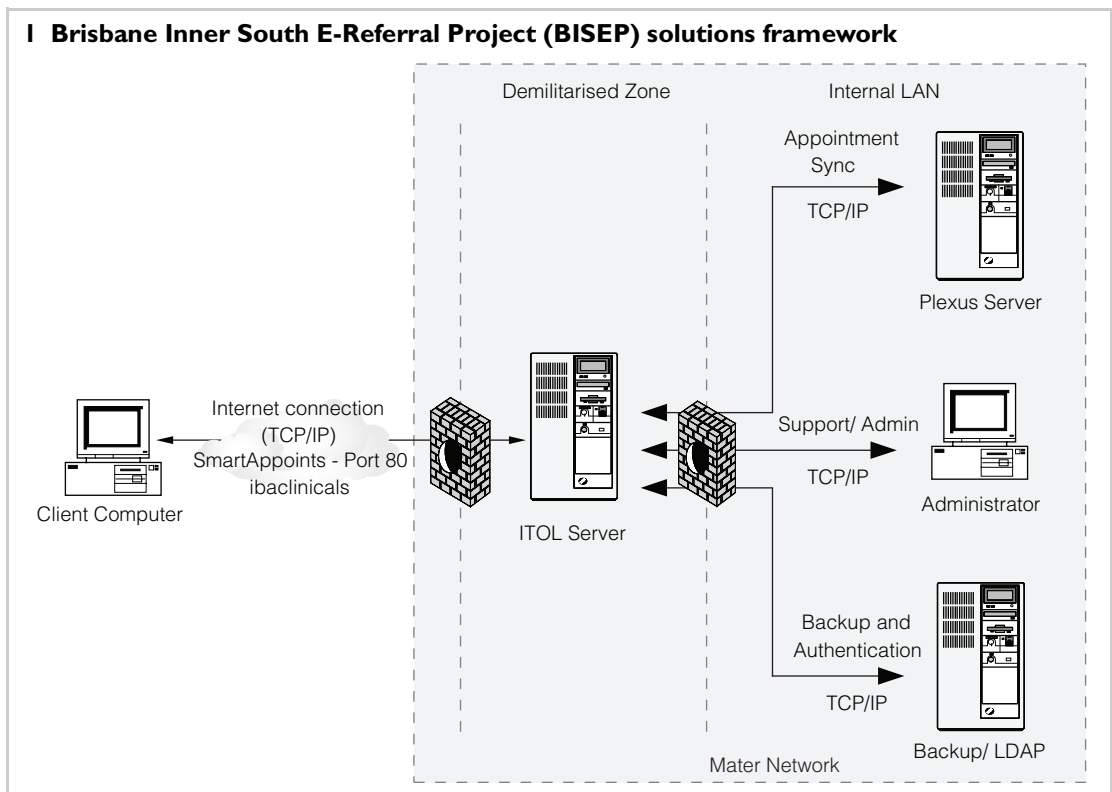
1 Brisbane Inner South E-Referral Project (BISEP) solutions framework

Demilitarised Zone

Internal LAN

Appointment Sync

TCP/IP

Plexus Server

Internet connection (TCP/IP) SmartAppoints - Port 80 ibaclinicals

Client Computer

ITOL Server

Support/ Admin

TCP/IP

Administrator

Backup and Authentication

TCP/IP

Backup/ LDAP

Mater Network